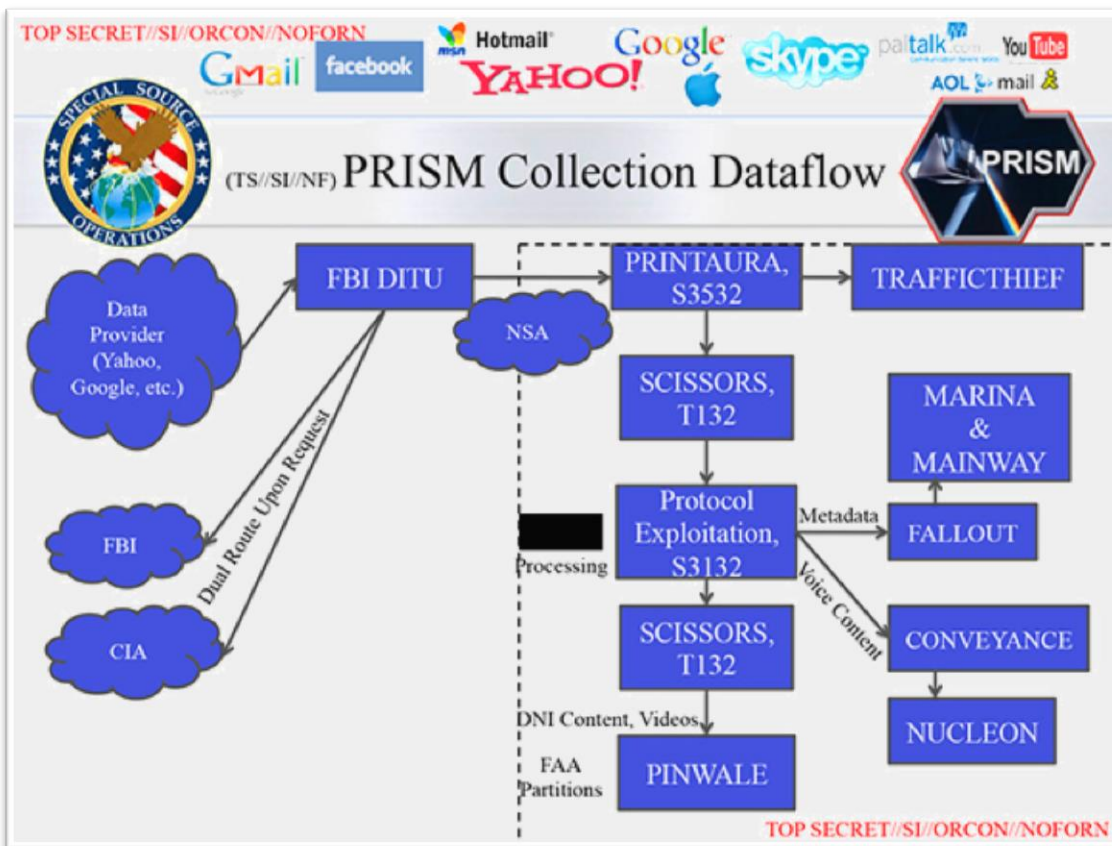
TOP SECRET//SI//ORCON//NOFORN

GMail facebook msn Hotmail YAHOO! Google skype paltalk.com YouTube AOL mail

SPECIAL SOURCE OPERATIONS

(TS//SI//NF) PRISM Collection Dataflow

PRISM

Data Provider (Yahoo, Google, etc.)

FBI DITU

NSA

PRINTAURA, S3532

TRAFFICTHIEF

SCISSORS, T132

MARINA & MAINWAY

Dual Route Upon Request

FBI

CIA

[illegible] Processing

Protocol Exploitation, S3132

Metadata

FALLOUT

Voice Content

CONVEYANCE

NUCLEON

SCISSORS, T132

DNI Content, Videos

FAA Partitions

PINWALE

TOP SECRET//SI//ORCON//NOFORN